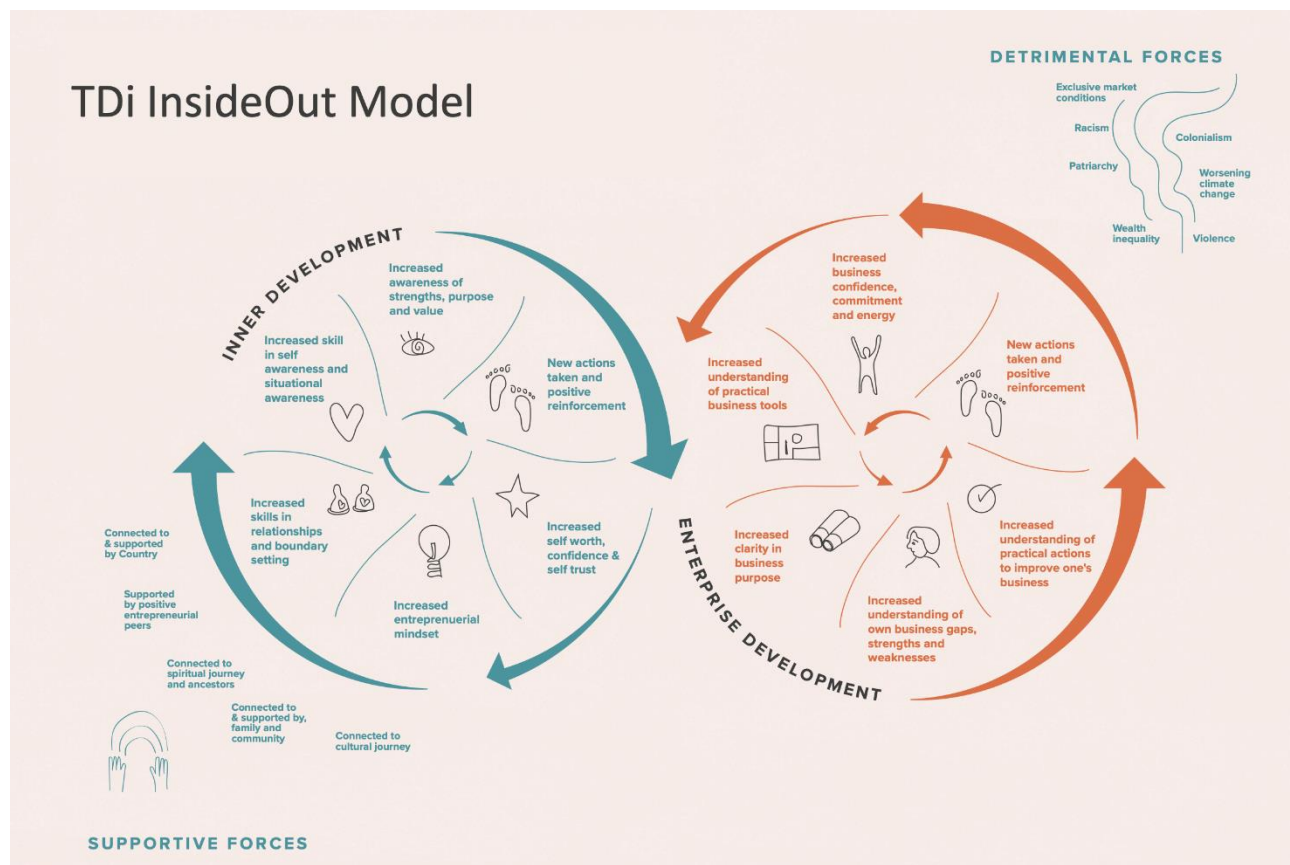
TDi InsideOut Model

DETRIMENTAL FORCES

Exclusive market conditions

Racism

Colonialism

Patriarchy

Worsening climate change

Wealth inequality

Violence

INNER DEVELOPMENT

Increased awareness of strengths, purpose and value

Increased skill in self awareness and situational awareness

New actions taken and positive reinforcement

Increased skills in relationships and boundary setting

Increased self worth, confidence & self trust

Increased entrepreneurial mindset

Increased business confidence, commitment and energy

Increased understanding of practical business tools

New actions taken and positive reinforcement

Increased clarity in business purpose

Increased understanding of practical actions to improve one's business

Increased understanding of own business gaps, strengths and weaknesses

ENTERPRISE DEVELOPMENT

Connected to & supported by Country

Supported by positive entrepreneurial peers

Connected to spiritual journey and ancestors

Connected to & supported by, family and community

Connected to cultural journey

SUPPORTIVE FORCES